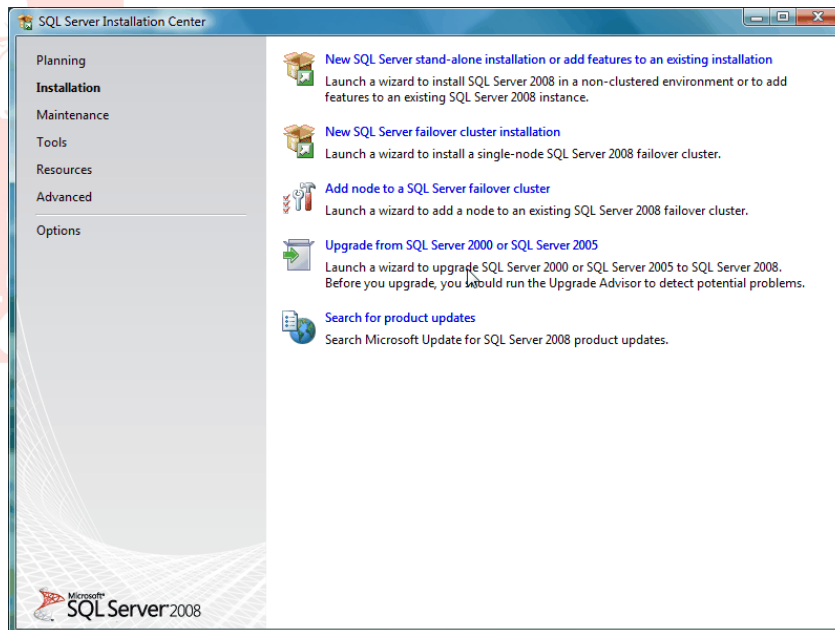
SQL Server Installation Center

Planning
Installation
Maintenance
Tools
Resources
Advanced
Options

New SQL Server stand-alone installation or add features to an existing installation
Launch a wizard to install SQL Server 2008 in a non-clustered environment or to add features to an existing SQL Server 2008 instance.

New SQL Server failover cluster installation
Launch a wizard to install a single-node SQL Server 2008 failover cluster.

Add node to a SQL Server failover cluster
Launch a wizard to add a node to an existing SQL Server 2008 failover cluster.

Upgrade from SQL Server 2000 or SQL Server 2005
Launch a wizard to upgrade SQL Server 2000 or SQL Server 2005 to SQL Server 2008. Before you upgrade, you should run the Upgrade Advisor to detect potential problems.

Search for product updates
Search Microsoft Update for SQL Server 2008 product updates.

Microsoft® SQL Server 2008